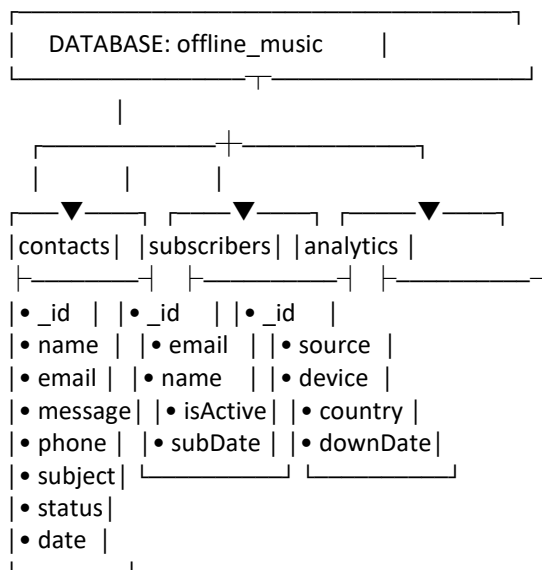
DATABASE: offline_music

contacts
• _id
• name
• email
• message
• phone
• subject
• status
• date

subscribers
• _id
• email
• name
• isActive
• subDate

analytics
• _id
• source
• device
• country
• downDate